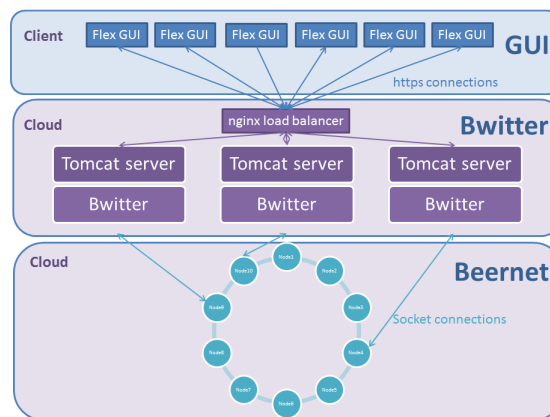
Client

Flex GUI

Flex GUI

Flex GUI

Flex GUI

Flex GUI

Flex GUI

GUI

https connections

Cloud

nginx load balancer

Bwitter

Tomcat server

Bwitter

Tomcat server

Bwitter

Tomcat server

Bwitter

Cloud

Beernet

Node1

Node2

Node3

Node4

Node5

Node6

Node7

Node8

Node9

Node10

Socket connections